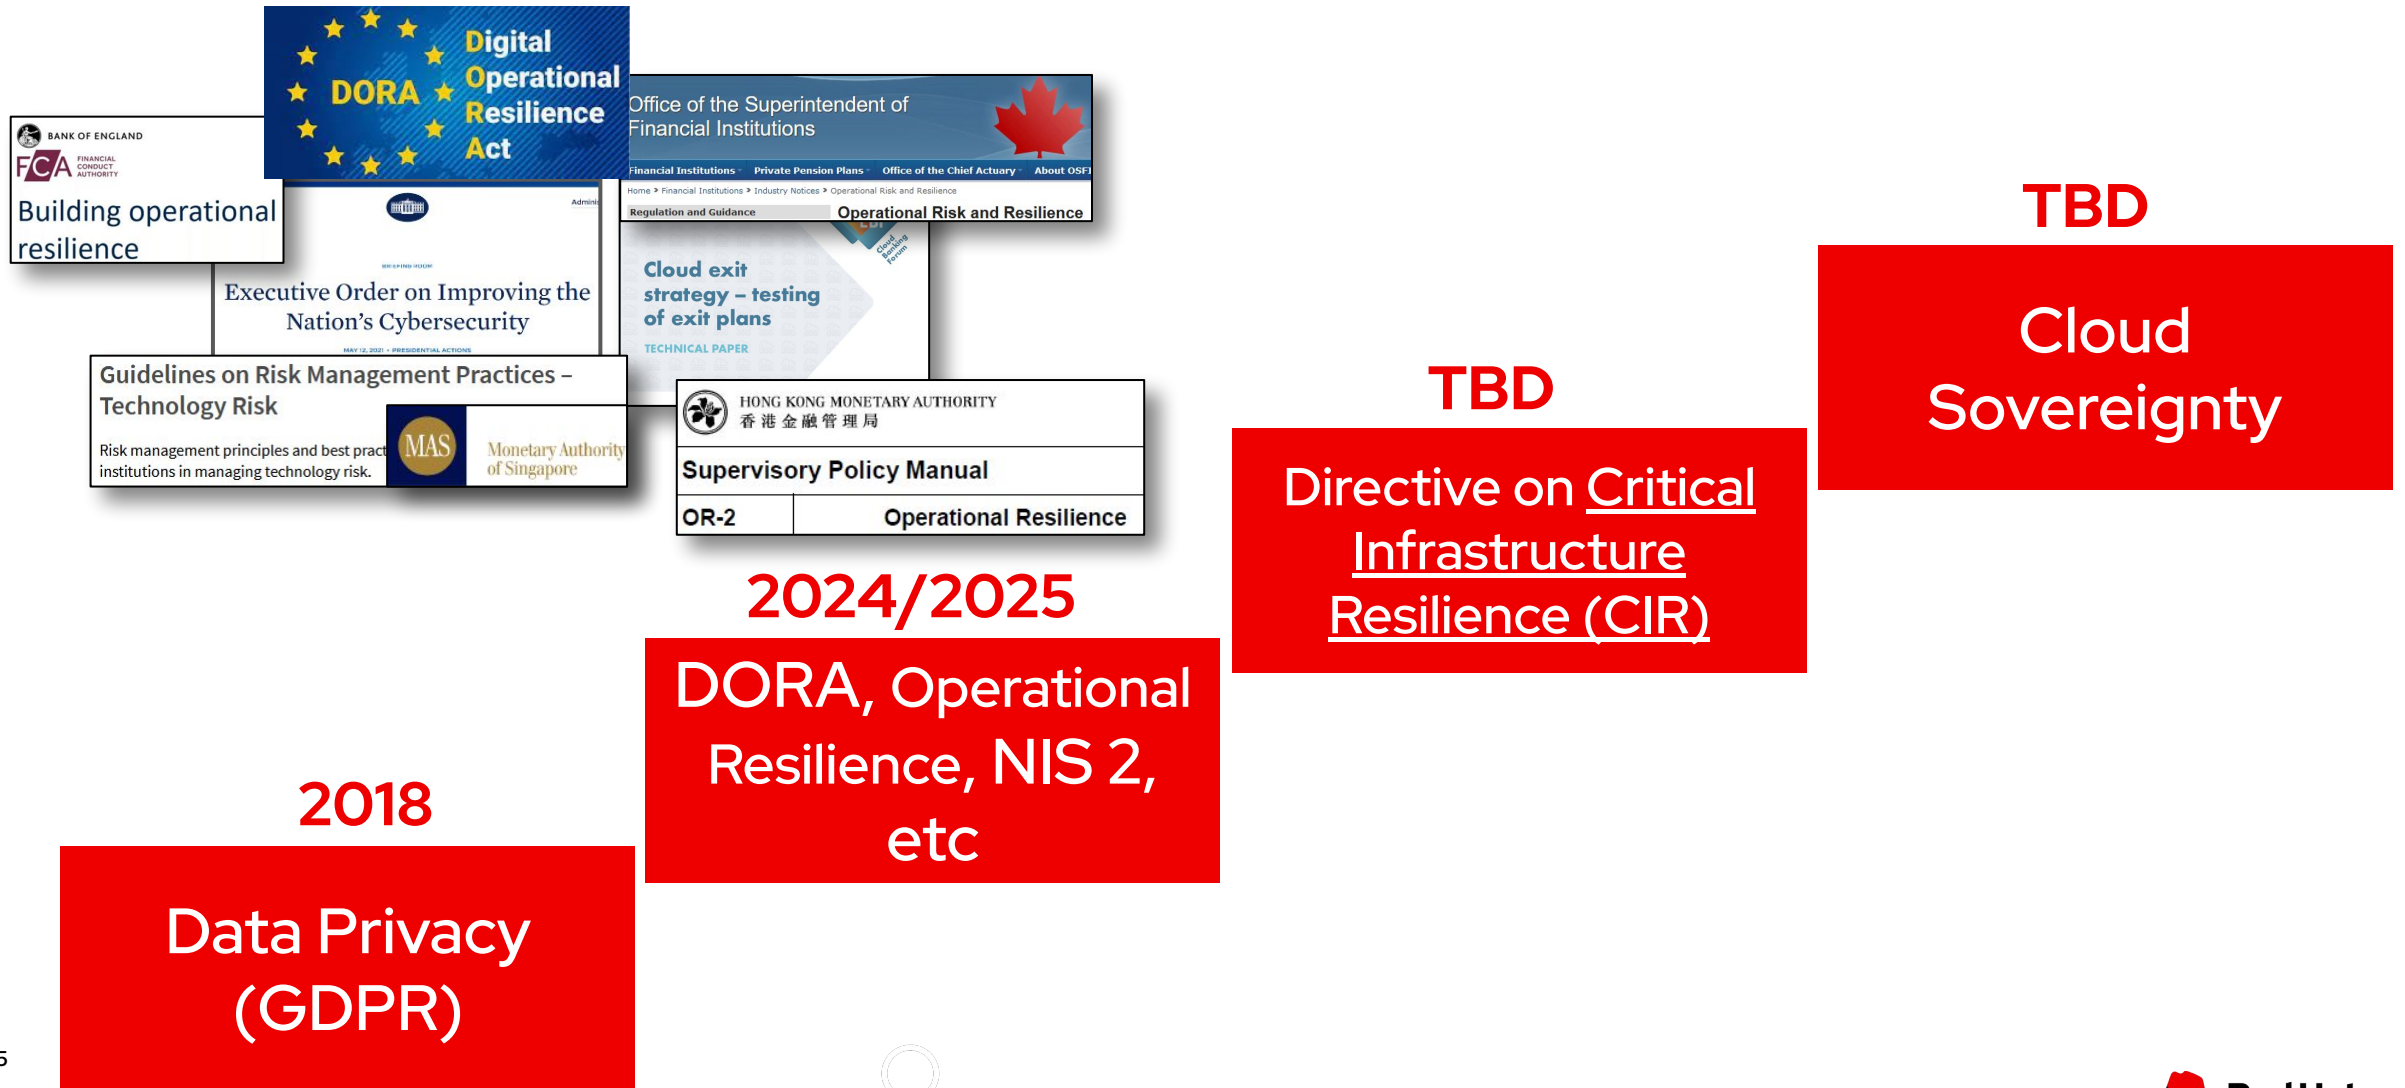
Digital Operational Resilience Act

DORA

BANK OF ENGLAND

FCA FINANCIAL CONDUCT AUTHORITY

Building operational resilience

Office of the Superintendent of Financial Institutions

Financial Institutions Private Pension Plans Office of the Chief Actuary About OSFI

Home › Financial Institutions › Industry Notices › Operational Risk and Resilience

Regulation and Guidance

Operational Risk and Resilience

Executive Order on Improving the Nation's Cybersecurity

MAY 12, 2021 • PRESIDENTIAL ACTIONS

Cloud exit strategy – testing of exit plans

TECHNICAL PAPER

Guidelines on Risk Management Practices – Technology Risk

Risk management principles and best pract institutions in managing technology risk.

MAS Monetary Authority of Singapore

HONG KONG MONETARY AUTHORITY
香港金融管理局

Supervisory Policy Manual

| OR-2 | Operational Resilience |
|---|---|

TBD

Cloud Sovereignty

TBD

Directive on Critical Infrastructure Resilience (CIR)

2024/2025

DORA, Operational Resilience, NIS 2, etc

2018

Data Privacy (GDPR)

5